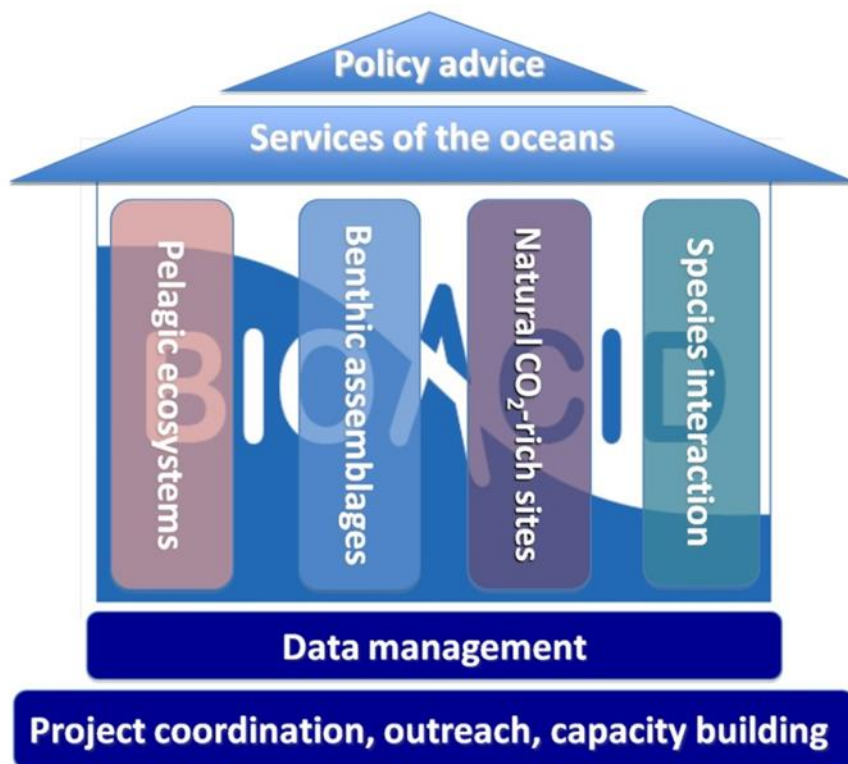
Policy advice

Services of the oceans

Pelagic ecosystems

Benthic assemblages

Natural $CO_2$-rich sites

Species interaction

BIOACID

Data management

Project coordination, outreach, capacity building